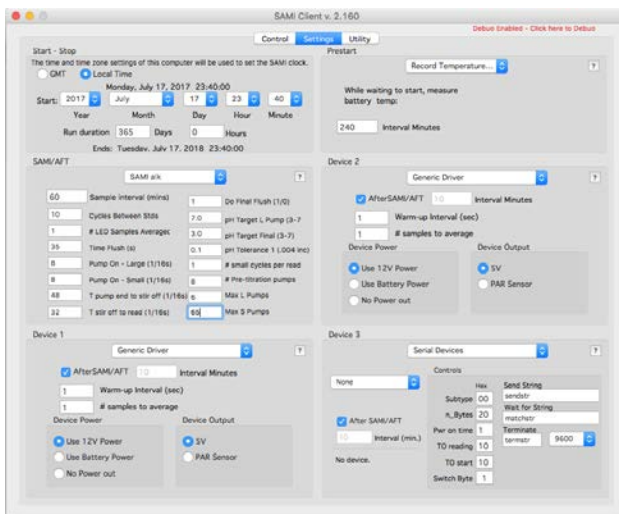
SAMI Client v. 2.160

Debug Enabled - Click here to Debug

Control Settings Utility

Start - Stop

The time and time zone settings of this computer will be used to set the SAMI clock.

GMT Local Time

Monday, July 17, 2017 23:40:00

Start: 2017 July 17 23 40

Year Month Day Hour Minute

Run duration 365 Days 0 Hours

Ends: Tuesday, July 17, 2018 23:40:00

Prestart

Record Temperature...

?

While waiting to start, measure battery temp:

240 Interval Minutes

SAMI/AFT

SAMI alk

?

60 Sample interval (mins)

10 Cycles Between Stds

1 # LED Samples Averaged

36 Time Flush (s)

8 Pump On - Large (1/16s)

8 Pump On - Small (1/16s)

48 T pump end to stir off (1/16s)

32 T stir off to read (1/16s)

1 Do Final Flush (1/0)

7.0 pH Target L Pump (3-7)

3.0 pH Target Final (3-7)

0.1 pH Tolerance 1 (.004 inc)

1 # small cycles per read

8 # Pre-titration pumps

6 Max L Pumps

60 Max S Pumps

Device 2

Generic Driver

?

AfterSAMI/AFT 10 Interval Minutes

1 Warm-up Interval (sec)

1 # samples to average

Device Power

Use 12V Power

Use Battery Power

No Power out

Device Output

5V

PAR Sensor

Device 1

Generic Driver

?

AfterSAMI/AFT 10 Interval Minutes

1 Warm-up Interval (sec)

1 # samples to average

Device Power

Use 12V Power

Use Battery Power

No Power out

Device Output

5V

PAR Sensor

Device 3

Serial Devices

?

None

Controls

Hex

Subtype 00

n_Bytes 20

Pwr on time 1

TO reading 10

TO start 10

Switch Byte 1

Send String

sendstr

Wait for String

matchstr

Terminate

termstr

9600

After SAMI/AFT

10 Interval (min.)

No device.